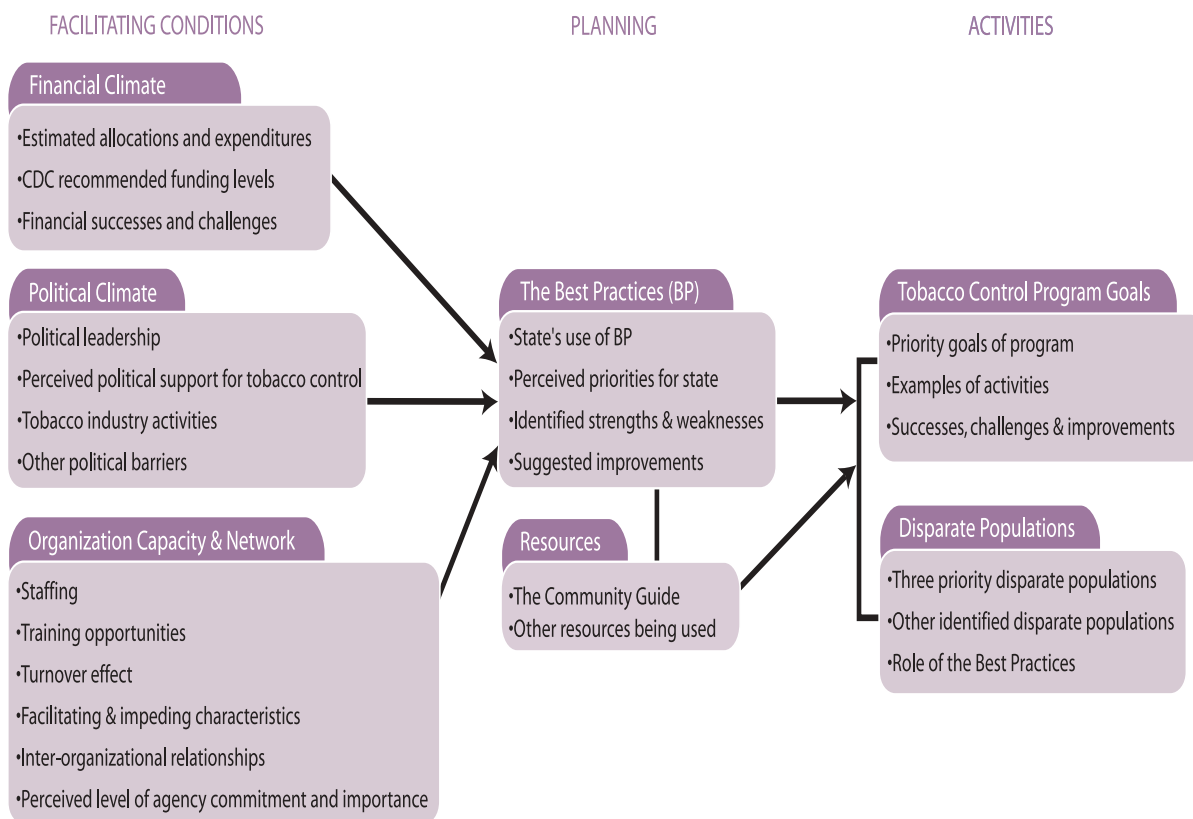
FACILITATING CONDITIONS

PLANNING

ACTIVITIES

Financial Climate

•Estimated allocations and expenditures
•CDC recommended funding levels
•Financial successes and challenges

Political Climate

•Political leadership
•Perceived political support for tobacco control
•Tobacco industry activities
•Other political barriers

Organization Capacity & Network

•Staffing
•Training opportunities
•Turnover effect
•Facilitating & impeding characteristics
•Inter-organizational relationships
•Perceived level of agency commitment and importance

The Best Practices (BP)

•State's use of BP
•Perceived priorities for state
•Identified strengths & weaknesses
•Suggested improvements

Resources

•The Community Guide
•Other resources being used

Tobacco Control Program Goals

•Priority goals of program
•Examples of activities
•Successes, challenges & improvements

Disparate Populations

•Three priority disparate populations
•Other identified disparate populations
•Role of the Best Practices